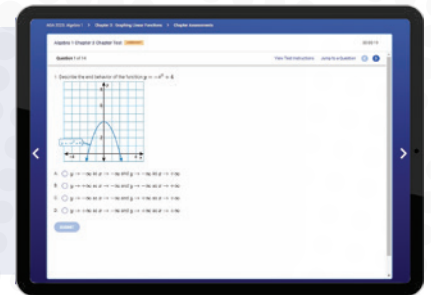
Algebra 1 Chapter 3 Chapter Test

Question 1 of 14

View Test Instructions   Jump to a Question

1. Describe the end behavior of the function $y = -x^2 + 4$.

$y = -x^2 + 4$

A. $y \to -\infty$ as $x \to -\infty$ and $y \to -\infty$ as $x \to +\infty$

B. $y \to -\infty$ as $x \to -\infty$ and $y \to -\infty$ as $x \to +\infty$

C. $y \to -\infty$ as $x \to -\infty$ and $y \to -\infty$ as $x \to +\infty$

D. $y \to -\infty$ as $x \to -\infty$ and $y \to -\infty$ as $x \to +\infty$

Submit